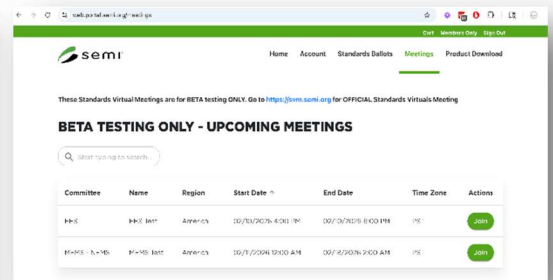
sweb.portal.semi.org/meetings

Cart Members Only Sign Out

semi

Home Account Standards Ballots Meetings Product Download

These Standards Virtual Meetings are for BETA testing ONLY. Go to https://svm.semi.org for OFFICIAL Standards Virtuals Meeting

BETA TESTING ONLY - UPCOMING MEETINGS

Start typing to search...

| Committee | Name | Region | Start Date | End Date | Time Zone | Actions |
|---|---|---|---|---|---|---|
| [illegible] | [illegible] Test | America | 09/10/2026 4:00 PM | 09/10/2026 6:00 PM | PST | Join |
| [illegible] | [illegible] Test | America | 09/11/2026 12:00 AM | 09/12/2026 2:00 AM | PST | Join |